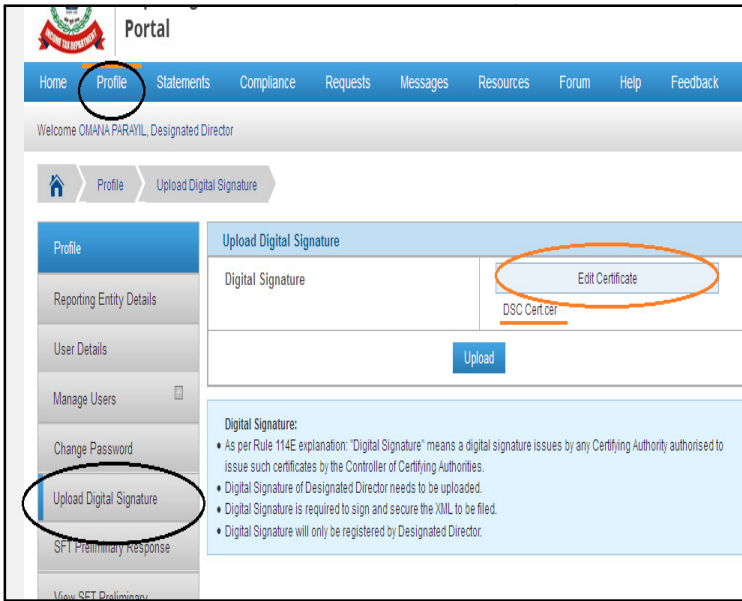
INCOME TAX DEPARTMENT

Portal

Home Profile Statements Compliance Requests Messages Resources Forum Help Feedback

Welcome OMANA PARAYIL, Designated Director

Profile Upload Digital Signature

Profile

Reporting Entity Details

User Details

Manage Users

Change Password

Upload Digital Signature

SFT Preliminary Response

View SFT Preliminary

Upload Digital Signature

Digital Signature

Edit Certificate

DSC Cert.cer

Upload

Digital Signature:

• As per Rule 114E explanation: "Digital Signature" means a digital signature issues by any Certifying Authority authorised to issue such certificates by the Controller of Certifying Authorities.
• Digital Signature of Designated Director needs to be uploaded.
• Digital Signature is required to sign and secure the XML to be filed.
• Digital Signature will only be registered by Designated Director.